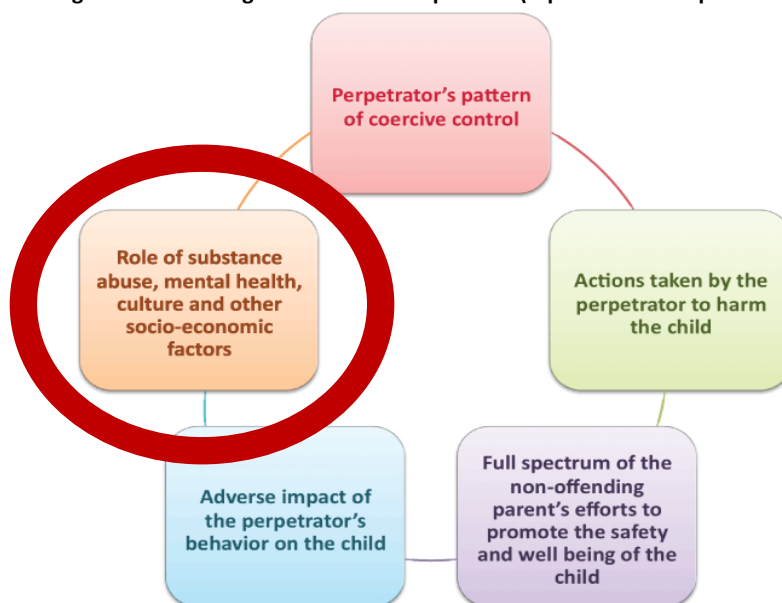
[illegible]

Perpetrator's pattern of coercive control

Actions taken by the perpetrator to harm the child

Full spectrum of the non-offending parent's efforts to promote the safety and well being of the child

Adverse impact of the perpetrator's behavior on the child

Role of substance abuse, mental health, culture and other socio-economic factors